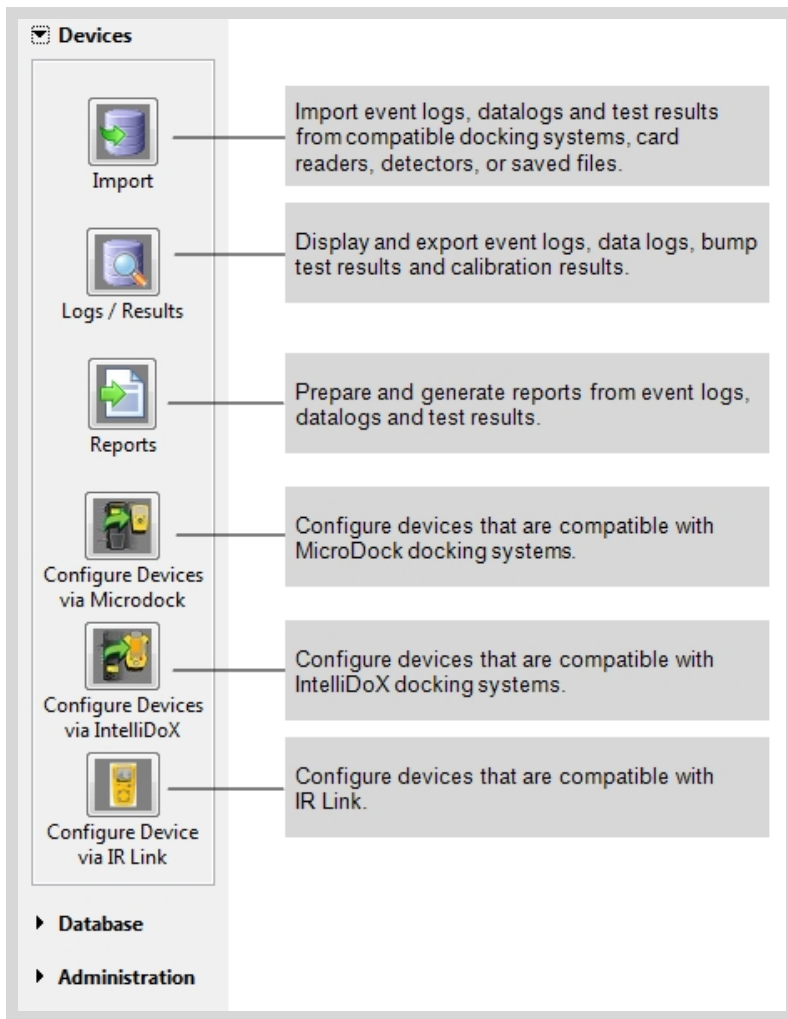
Devices

Import

Import event logs, datalogs and test results from compatible docking systems, card readers, detectors, or saved files.

Logs / Results

Display and export event logs, data logs, bump test results and calibration results.

Reports

Prepare and generate reports from event logs, datalogs and test results.

Configure Devices via Microdock

Configure devices that are compatible with MicroDock docking systems.

Configure Devices via IntelliDoX

Configure devices that are compatible with IntelliDoX docking systems.

Configure Device via IR Link

Configure devices that are compatible with IR Link.

Database

Administration